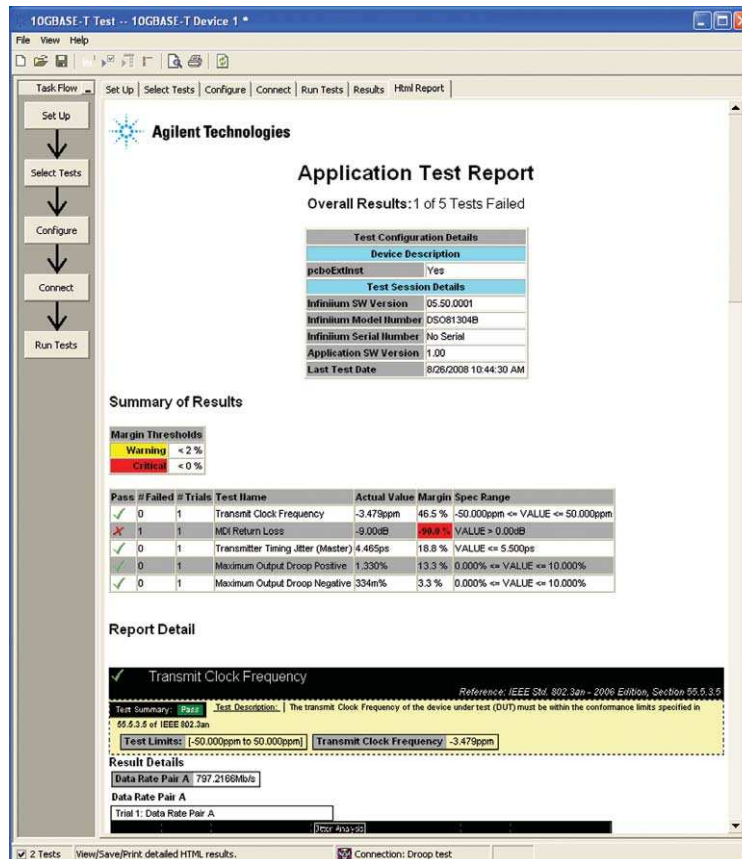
10GBASE-T Test -- 10GBASE-T Device 1 *

File View Help

Task Flow

Set Up

Select Tests

Configure

Connect

Run Tests

Set Up | Select Tests | Configure | Connect | Run Tests | Results | Html Report

Agilent Technologies

Application Test Report

Overall Results: 1 of 5 Tests Failed

| Test Configuration Details | |
|---|---|
| Device Description | |
| pcboExtInst | Yes |
| Test Session Details | |
| Infiniium SW Version | 05.50.0001 |
| Infiniium Model Number | DSO81304B |
| Infiniium Serial Number | No Serial |
| Application SW Version | 1.00 |
| Last Test Date | 8/26/2008 10:44:30 AM |

Summary of Results

| Margin Thresholds | |
|---|---|
| Warning | < 2 % |
| Critical | < 0 % |

| Pass | # Failed | # Trials | Test Name | Actual Value | Margin | Spec Range |
|---|---|---|---|---|---|---|
| ✓ | 0 | 1 | Transmit Clock Frequency | -3.479ppm | 46.5 % | -50.000ppm <= VALUE <= 50.000ppm |
| ✗ | 1 | 1 | MDI Return Loss | -9.00dB | -90.0 % | VALUE > 0.00dB |
| ✓ | 0 | 1 | Transmitter Timing Jitter (Master) | 4.465ps | 18.8 % | VALUE <= 5.500ps |
| ✓ | 0 | 1 | Maximum Output Droop Positive | 1.330% | 13.3 % | 0.000% <= VALUE <= 10.000% |
| ✓ | 0 | 1 | Maximum Output Droop Negative | 334m% | 3.3 % | 0.000% <= VALUE <= 10.000% |

Report Detail

Transmit Clock Frequency

Reference: IEEE Std. 802.3an - 2006 Edition, Section 55.5.3.5

Test Summary: Pass Test Description: The transmit Clock Frequency of the device under test (DUT) must be within the conformance limits specified in 55.5.3.5 of IEEE 802.3an

Test Limits: [-50.000ppm to 50.000ppm] Transmit Clock Frequency -3.479ppm

Result Details

Data Rate Pair A 797.2166Mb/s

Data Rate Pair A

Trial 1: Data Rate Pair A

Jitter Analysis

2 Tests View/Save/Print detailed HTML results. Connection: Droop test